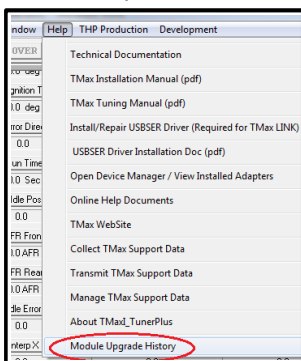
ndow Help THP Production Development

OVER
0 deg
gnition T
0 deg
rror Dire
0.0
un Time
0 Sec
dle Pos
0.0
FR Fron
0 AFR
FR Rear
0 AFR
dle Error
0.0
nterp X

Technical Documentation
TMax Installation Manual (pdf)
TMax Tuning Manual (pdf)
Install/Repair USBSER Driver (Required for TMax LINK)
USBSER Driver Installation Doc (pdf)
Open Device Manager / View Installed Adapters
Online Help Documents
TMax WebSite
Collect TMax Support Data
Transmit TMax Support Data
Manage TMax Support Data
About TMaxI_TunerPlus
Module Upgrade History